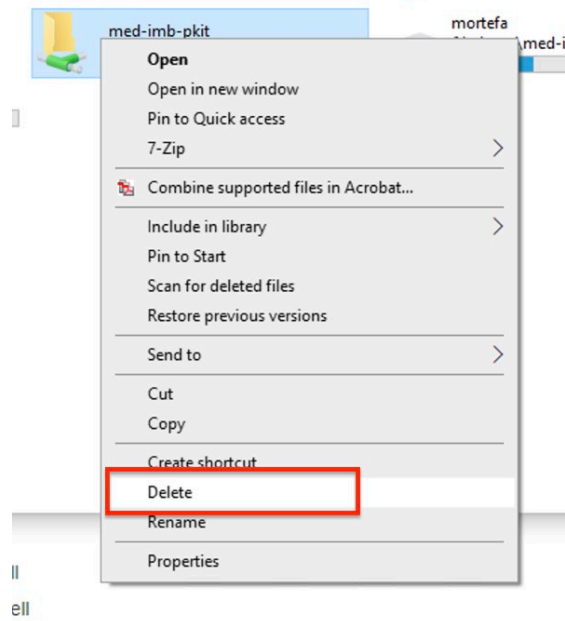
med-imb-pkit

mortefa
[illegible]\med-i

Open
Open in new window
Pin to Quick access
7-Zip
Combine supported files in Acrobat...
Include in library
Pin to Start
Scan for deleted files
Restore previous versions
Send to
Cut
Copy
Create shortcut
Delete
Rename
Properties

ll
ell